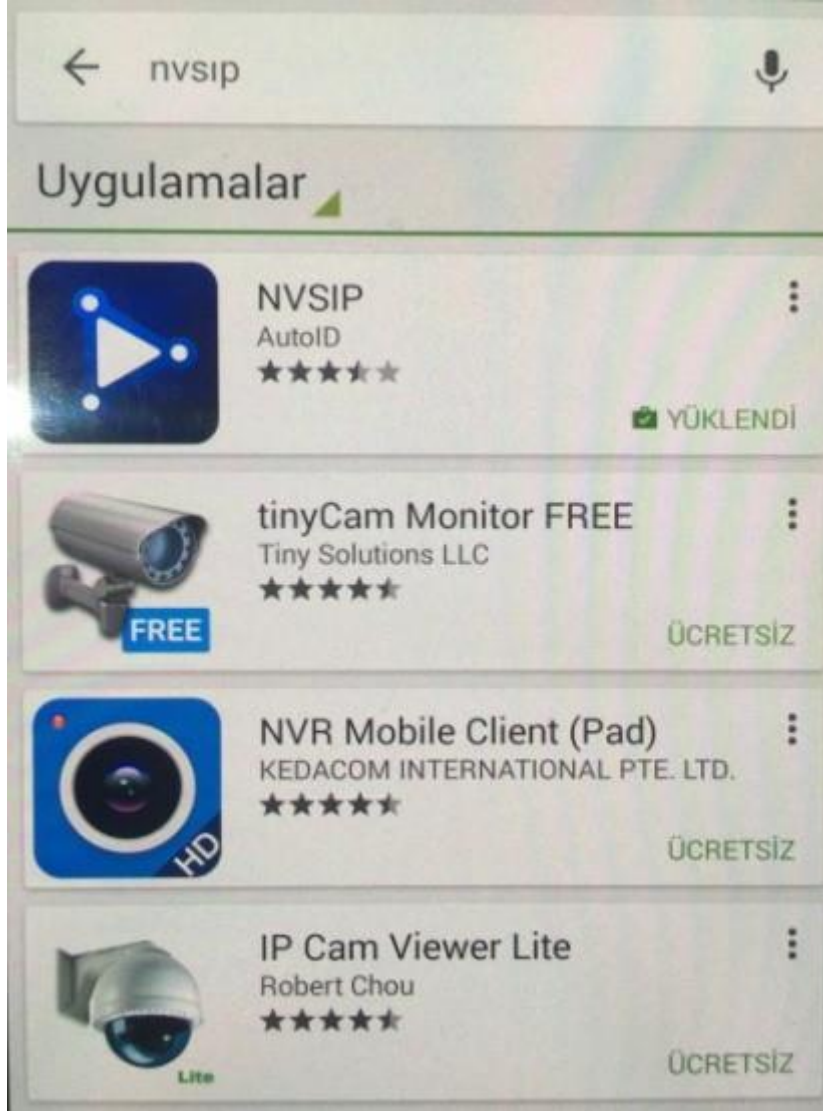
nvsip

Uygulamalar

NVSIP
AutoID
YÜKLENDİ

FREE
tinyCam Monitor FREE
Tiny Solutions LLC
ÜCRETSİZ

HD
NVR Mobile Client (Pad)
KEDACOM INTERNATIONAL PTE. LTD.
ÜCRETSİZ

Lite
IP Cam Viewer Lite
Robert Chou
ÜCRETSİZ